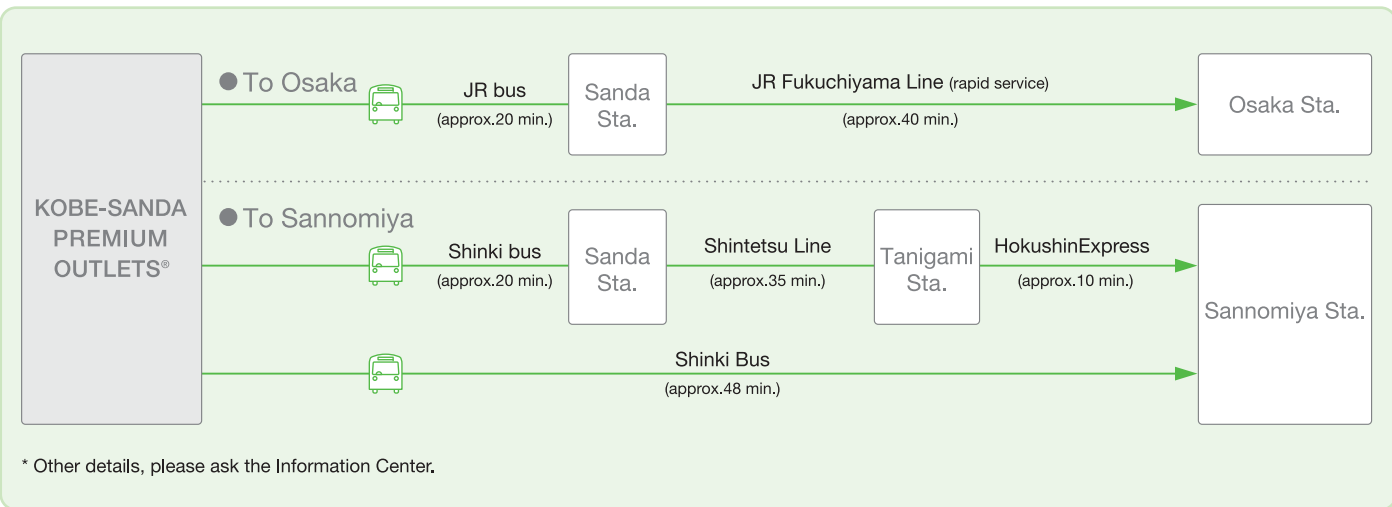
KOBE-SANDA PREMIUM OUTLETS®

● To Osaka

JR bus
(approx.20 min.)

Sanda Sta.

JR Fukuchiyama Line (rapid service)
(approx.40 min.)

Osaka Sta.

● To Sannomiya

Shinki bus
(approx.20 min.)

Sanda Sta.

Shintetsu Line
(approx.35 min.)

Tanigami Sta.

HokushinExpress
(approx.10 min.)

Sannomiya Sta.

Shinki Bus
(approx.48 min.)

* Other details, please ask the Information Center.